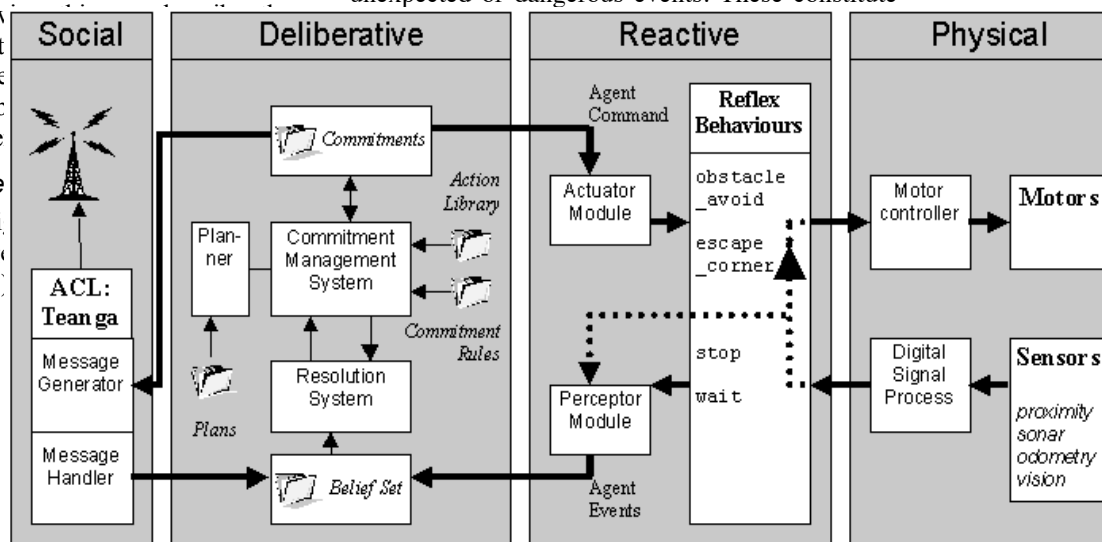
unexpected or dangerous events. These constitute

Social

Deliberative

Reactive

Physical

ACL: Teanga

Message Generator

Message Handler

Commitments

Planner

Commitment Management System

Action Library

Commitment Rules

Plans

Resolution System

Belief Set

Agent Command

Actuator Module

Perceptor Module

Agent Events

Reflex Behaviours

obstacle_avoid

escape_corner

stop

wait

Motor controller

Motors

Digital Signal Process

Sensors

proximity
sonar
odometry
vision